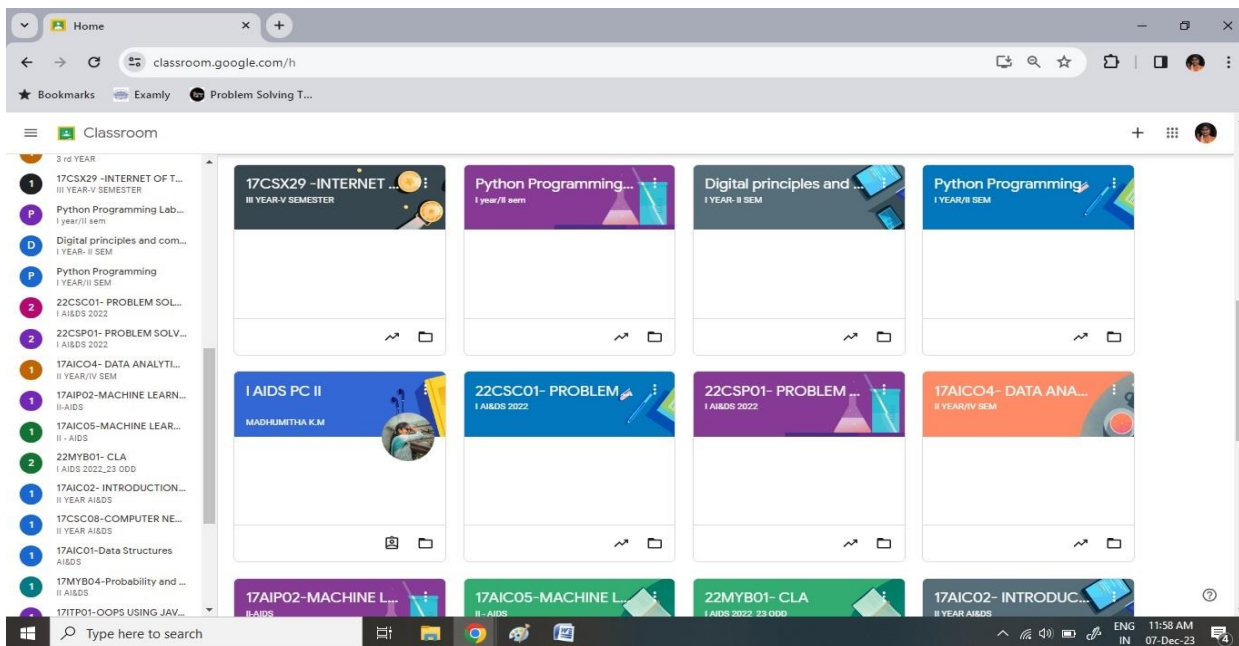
Home

classroom.google.com/h

Bookmarks Examly Problem Solving T...

Classroom

3 rd YEAR

1 17CSX29 -INTERNET OF T...
III YEAR-V SEMESTER

P Python Programming Lab...
I year/II sem

D Digital principles and com...
I YEAR- II SEM

P Python Programming
I YEAR/II SEM

2 22CSC01- PROBLEM SOL...
I AI&DS 2022

2 22CSP01- PROBLEM SOLV...
I AI&DS 2022

1 17AICO4- DATA ANALYTI...
II YEAR/IV SEM

1 17AIP02-MACHINE LEARN...
II-AIDS

1 17AIC05-MACHINE LEAR...
II - AIDS

2 22MYB01- CLA
I AIDS 2022_23 ODD

1 17AIC02- INTRODUCTION...
II YEAR AI&DS

1 17CSC08-COMPUTER NE...
II YEAR AI&DS

1 17AIC01-Data Structures
AI&DS

1 17MYB04-Probability and ...
II AI&DS

17ITP01-OOPS USING JAV...

17CSX29 -INTERNET ...
III YEAR-V SEMESTER

Python Programming...
I year/II sem

Digital principles and ...
I YEAR- II SEM

Python Programming
I YEAR/II SEM

I AIDS PC II
MADHUMITHA K.M

22CSC01- PROBLEM...
I AI&DS 2022

22CSP01- PROBLEM ...
I AI&DS 2022

17AICO4- DATA ANA...
II YEAR/IV SEM

17AIP02-MACHINE L...
II-AIDS

17AIC05-MACHINE L...
II - AIDS

22MYB01- CLA
I AIDS 2022_23 ODD

17AIC02- INTRODUC...
II YEAR AI&DS

Type here to search

ENG IN 11:58 AM 07-Dec-23